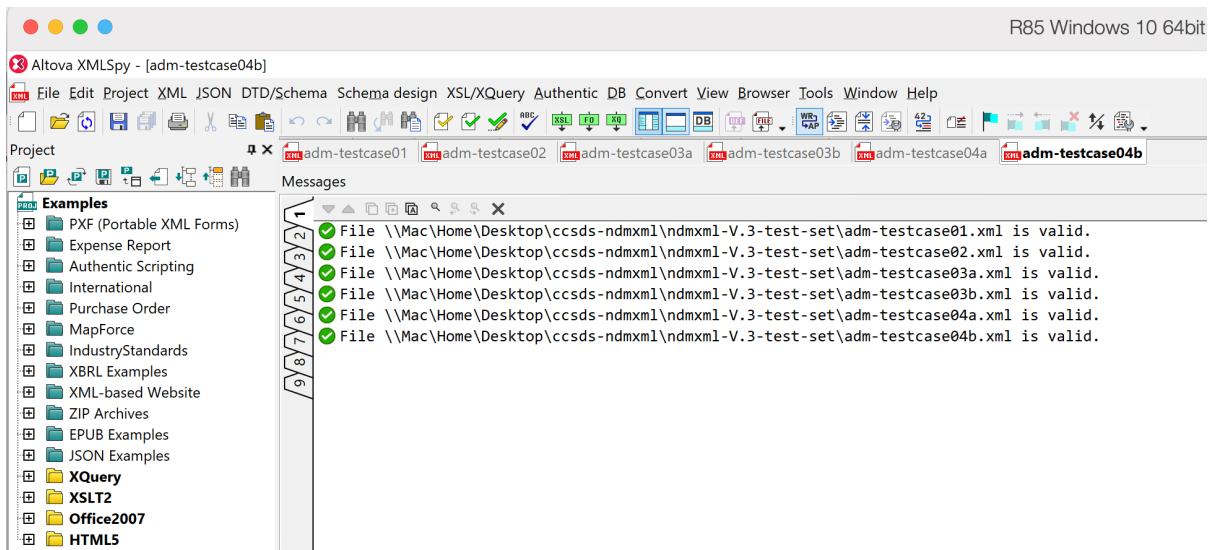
R85 Windows 10 64bit

Altova XMLSpy - [adm-testcase04b]

File Edit Project XML JSON DTD/Schema Schema design XSL/XQuery Authentic DB Convert View Browser Tools Window Help

Project

Examples
PXF (Portable XML Forms)
Expense Report
Authentic Scripting
International
Purchase Order
MapForce
IndustryStandards
XBRL Examples
XML-based Website
ZIP Archives
EPUB Examples
JSON Examples
XQuery
XSLT2
Office2007
HTML5

adm-testcase01 adm-testcase02 adm-testcase03a adm-testcase03b adm-testcase04a adm-testcase04b

Messages

1 2 3 4 5 6 7 8 9

File \\Mac\Home\Desktop\ccsds-ndmxml\ndmxml-V.3-test-set\adm-testcase01.xml is valid.
File \\Mac\Home\Desktop\ccsds-ndmxml\ndmxml-V.3-test-set\adm-testcase02.xml is valid.
File \\Mac\Home\Desktop\ccsds-ndmxml\ndmxml-V.3-test-set\adm-testcase03a.xml is valid.
File \\Mac\Home\Desktop\ccsds-ndmxml\ndmxml-V.3-test-set\adm-testcase03b.xml is valid.
File \\Mac\Home\Desktop\ccsds-ndmxml\ndmxml-V.3-test-set\adm-testcase04a.xml is valid.
File \\Mac\Home\Desktop\ccsds-ndmxml\ndmxml-V.3-test-set\adm-testcase04b.xml is valid.